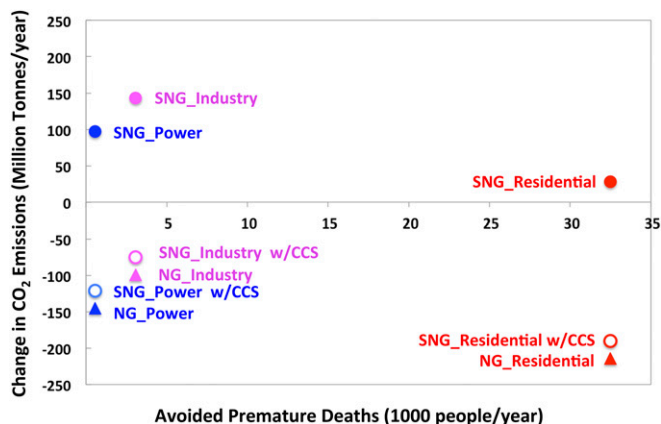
Change in $CO_2$ Emissions (Million Tonnes/year)

250
200
150
100
50
0
-50
-100
-150
-200
-250

5
10
15
20
25
30
35

SNG_Industry
SNG_Power
SNG_Residential
SNG_Industry w/CCS
NG_Industry
SNG_Power w/CCS
NG_Power
SNG_Residential w/CCS
NG_Residential

Avoided Premature Deaths (1000 people/year)